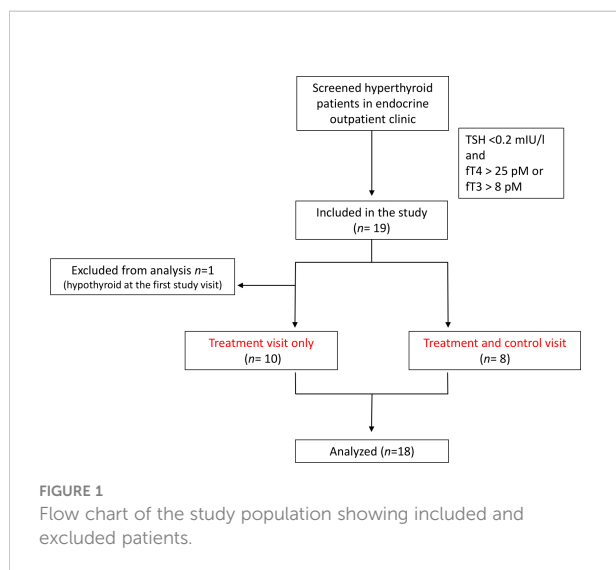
Screened hyperthyroid patients in endocrine outpatient clinic

TSH <0.2 mIU/l and fT4 > 25 pM or fT3 > 8 pM

Included in the study ($n$= 19)

Excluded from analysis $n$=1 (hypothyroid at the first study visit)

Treatment visit only ($n$= 10)

Treatment and control visit ($n$= 8)

Analyzed ($n$=18)

FIGURE 1
Flow chart of the study population showing included and excluded patients.